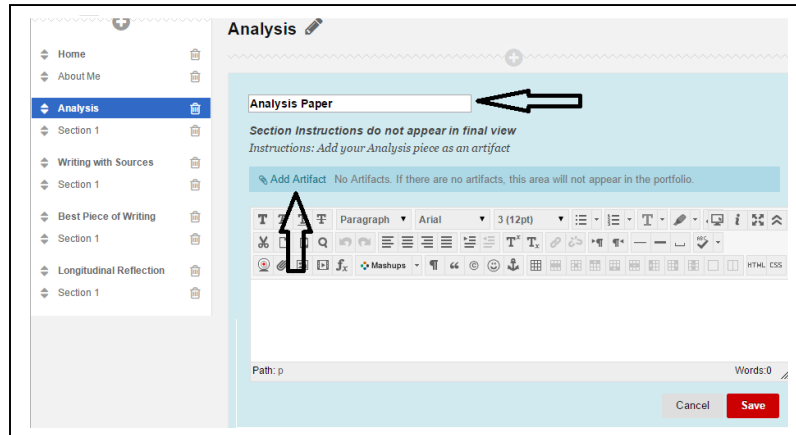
Home
About Me
Analysis
Section 1
Writing with Sources
Section 1
Best Piece of Writing
Section 1
Longitudinal Reflection
Section 1

Analysis

Analysis Paper

Section Instructions do not appear in final view

Instructions: Add your Analysis piece as an artifact

Add Artifact No Artifacts. If there are no artifacts, this area will not appear in the portfolio.

Paragraph Arial 3 (12pt) Mashups HTML CSS

Path: p

Words:0

Cancel Save